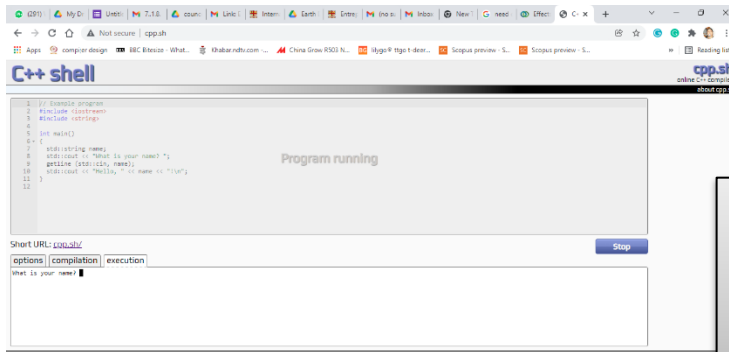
(291) | My Di | Untit | 7.1.8 | cours | Linic | Intern | Earth | Entre | (no su | Inbox | New | need | Effect | C+ × | +

Not secure | cpp.sh

Apps | compiler design | BBC Bitesize - What... | Khabar.ndtv.com -... | China Grow R503 N... | lilygo® ttgo t-deer... | Scopus preview - S... | Scopus preview - S... | » | Reading list

C++ shell

cpp.sh
online C++ compiler
about cpp.sh

1 // Example program
2 #include <iostream>
3 #include <string>
4
5 int main()
6 {
7 std::string name;
8 std::cout << "What is your name? ";
9 getline (std::cin, name);
10 std::cout << "Hello, " << name << "!\n";
11 }
12

Program running

Short URL: cpp.sh/

Stop

options | compilation | execution

What is your name?